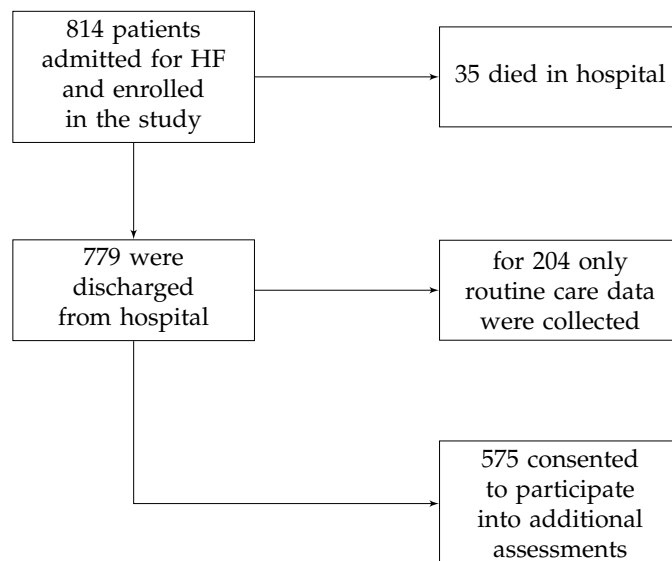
814 patients admitted for HF and enrolled in the study

35 died in hospital

779 were discharged from hospital

for 204 only routine care data were collected

575 consented to participate into additional assessments